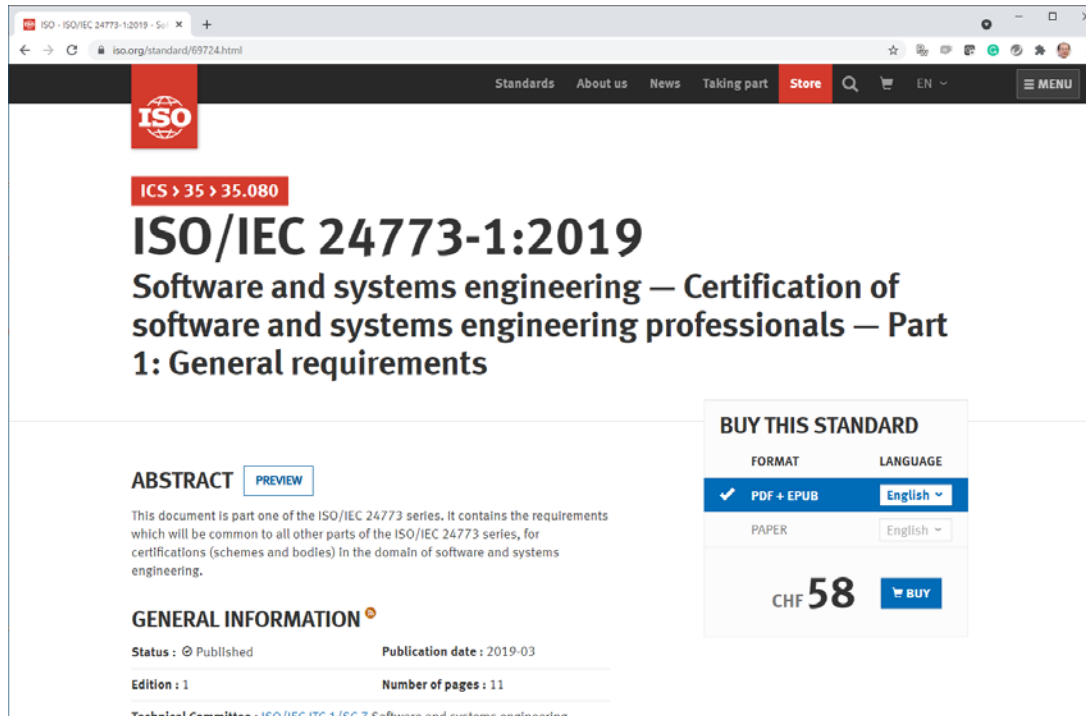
ISO - ISO/IEC 24773-1:2019 - So ×

iso.org/standard/69724.html

Standards About us News Taking part Store EN MENU

ISO

ICS > 35 > 35.080

ISO/IEC 24773-1:2019

Software and systems engineering — Certification of software and systems engineering professionals — Part 1: General requirements

BUY THIS STANDARD

| FORMAT | LANGUAGE |
|---|---|
| PDF + EPUB | English |
| PAPER | English |

CHF 58 BUY

ABSTRACT PREVIEW

This document is part one of the ISO/IEC 24773 series. It contains the requirements which will be common to all other parts of the ISO/IEC 24773 series, for certifications (schemes and bodies) in the domain of software and systems engineering.

GENERAL INFORMATION

Status : Published

Publication date : 2019-03

Edition : 1

Number of pages : 11

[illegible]